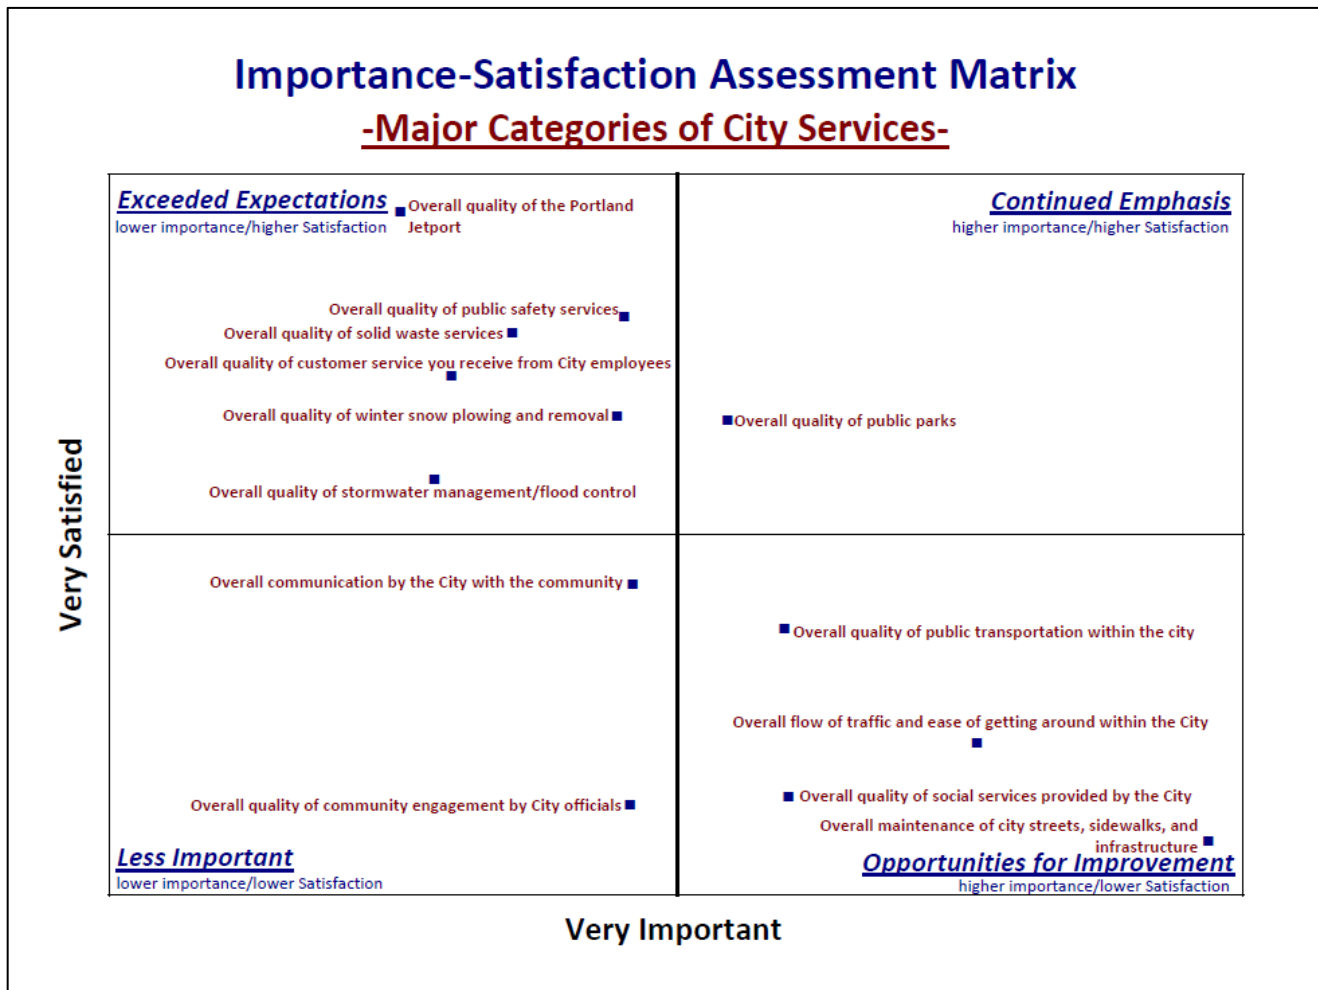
Importance-Satisfaction Assessment Matrix
-Major Categories of City Services-

Exceeded Expectations
lower importance/higher Satisfaction

Overall quality of the Portland Jetport

Overall quality of public safety services

Overall quality of solid waste services

Overall quality of customer service you receive from City employees

Overall quality of winter snow plowing and removal

Overall quality of stormwater management/flood control

Continued Emphasis
higher importance/higher Satisfaction

Overall quality of public parks

Overall communication by the City with the community

Overall quality of community engagement by City officials

Less Important
lower importance/lower Satisfaction

Overall quality of public transportation within the city

Overall flow of traffic and ease of getting around within the City

Overall quality of social services provided by the City

Overall maintenance of city streets, sidewalks, and infrastructure

Opportunities for Improvement
higher importance/lower Satisfaction

Very Satisfied

Very Important